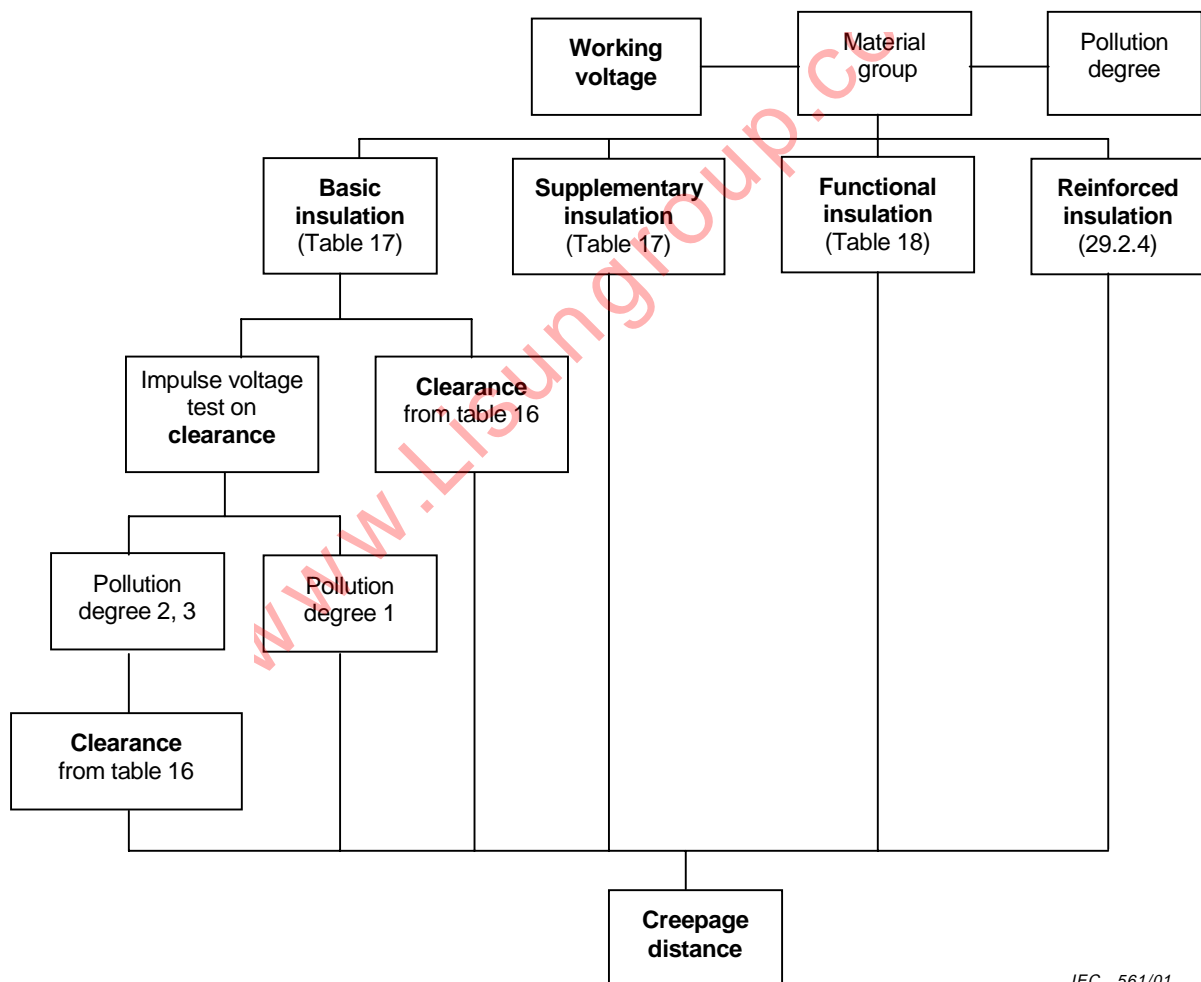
Working voltage

Material group

Pollution degree

Basic insulation (Table 17)

Supplementary insulation (Table 17)

Functional insulation (Table 18)

Reinforced insulation (29.2.4)

Impulse voltage test on clearance

Clearance from table 16

Pollution degree 2, 3

Pollution degree 1

Clearance from table 16

Creepage distance

www.Lisungroup.cu

IEC 561/01